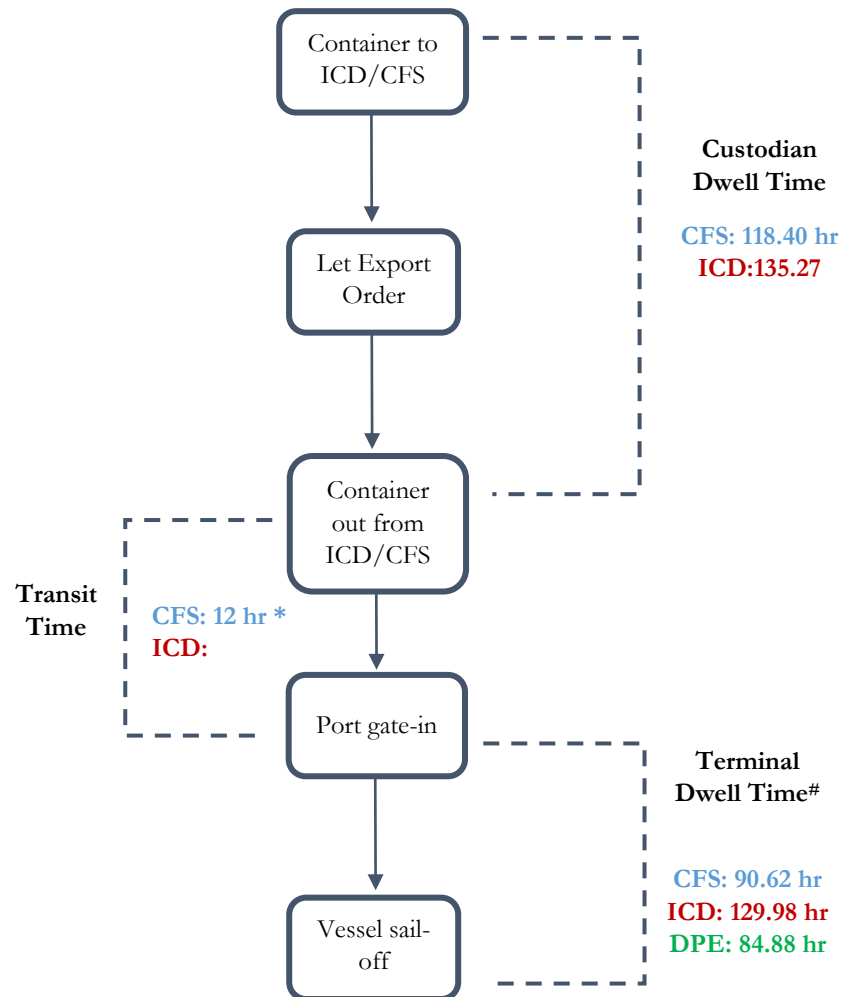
Container to ICD/CFS

Custodian Dwell Time

CFS: 118.40 hr
ICD:135.27

Let Export Order

Container out from ICD/CFS

Transit Time

CFS: 12 hr *
ICD:

Port gate-in

Terminal Dwell Time$^{\#}$

CFS: 90.62 hr
ICD: 129.98 hr
DPE: 84.88 hr

Vessel sail-off